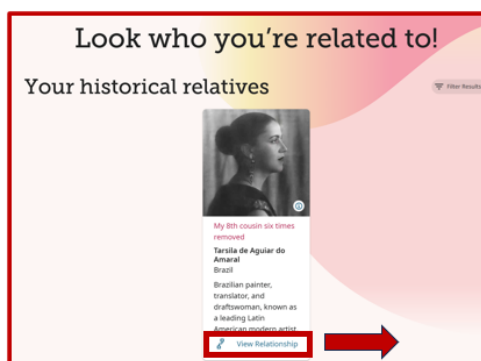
Look who you're related to!

Your historical relatives

Filter Results

My 8th cousin six times removed

Tarsila de Aguiar do Amaral
Brazil

Brazilian painter, translator, and draftswoman, known as a leading Latin American modern artist

View Relationship